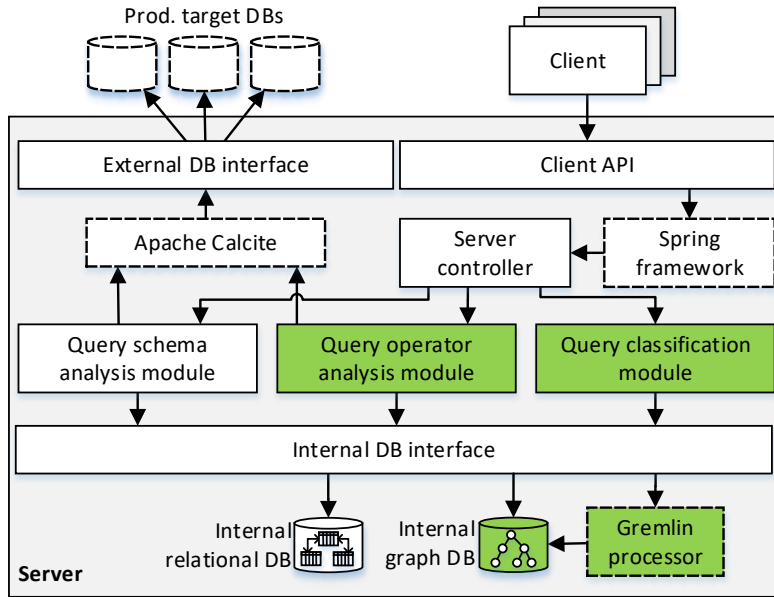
Prod. target DBs

Client

External DB interface

Client API

Apache Calcite

Server controller

Spring framework

Query schema analysis module

Query operator analysis module

Query classification module

Internal DB interface

Internal relational DB

Internal graph DB

Gremlin processor

Server